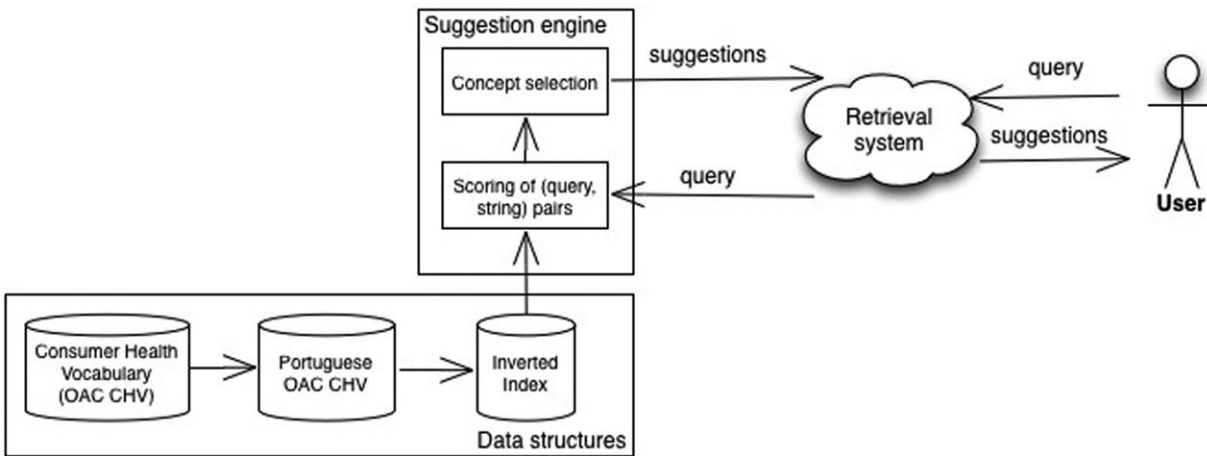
Suggestion engine

Concept selection

Scoring of (query, string) pairs

suggestions

query

Retrieval system

query

suggestions

User

Consumer Health Vocabulary (OAC CHV)

Portuguese OAC CHV

Inverted Index

Data structures